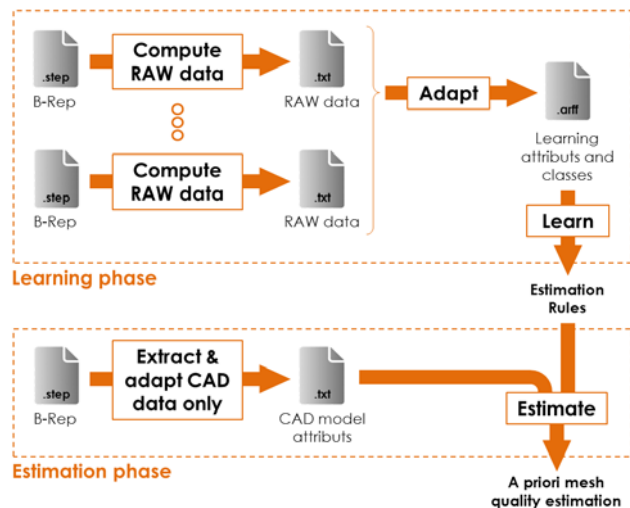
.step
B-Rep

Compute RAW data

.txt
RAW data

.step
B-Rep

Compute RAW data

.txt
RAW data

Adapt

.arff
Learning attributs and classes

Learn

Learning phase

Estimation Rules

.step
B-Rep

Extract & adapt CAD data only

.txt
CAD model attributs

Estimate

Estimation phase

A priori mesh quality estimation